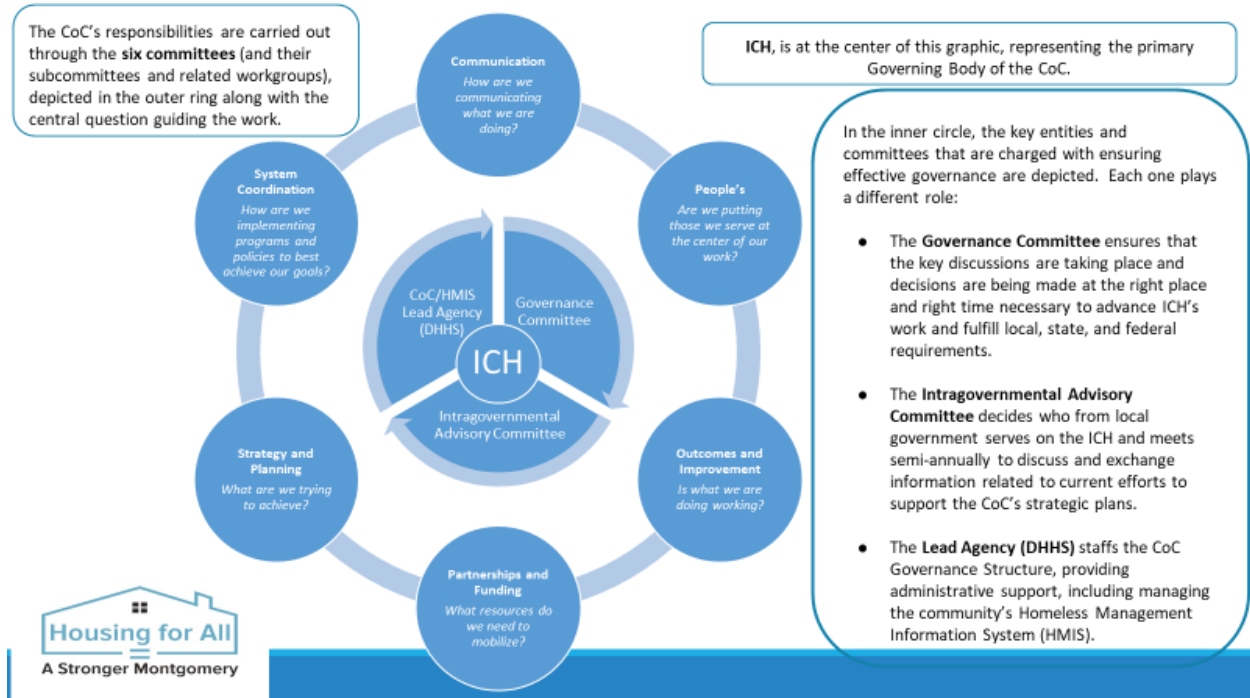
The CoC's responsibilities are carried out through the **six committees** (and their subcommittees and related workgroups), depicted in the outer ring along with the central question guiding the work.

Communication
How are we communicating what we are doing?

**ICH**, is at the center of this graphic, representing the primary Governing Body of the CoC.

System Coordination
How are we implementing programs and policies to best achieve our goals?

People's
Are we putting those we serve at the center of our work?

CoC/HMIS Lead Agency (DHHS)

Governance Committee

ICH

Intragovernmental Advisory Committee

Strategy and Planning
What are we trying to achieve?

Outcomes and Improvement
Is what we are doing working?

Partnerships and Funding
What resources do we need to mobilize?

In the inner circle, the key entities and committees that are charged with ensuring effective governance are depicted. Each one plays a different role:

- The **Governance Committee** ensures that the key discussions are taking place and decisions are being made at the right place and right time necessary to advance ICH's work and fulfill local, state, and federal requirements.

- The **Intragovernmental Advisory Committee** decides who from local government serves on the ICH and meets semi-annually to discuss and exchange information related to current efforts to support the CoC's strategic plans.

- The **Lead Agency (DHHS)** staffs the CoC Governance Structure, providing administrative support, including managing the community's Homeless Management Information System (HMIS).

Housing for All
A Stronger Montgomery